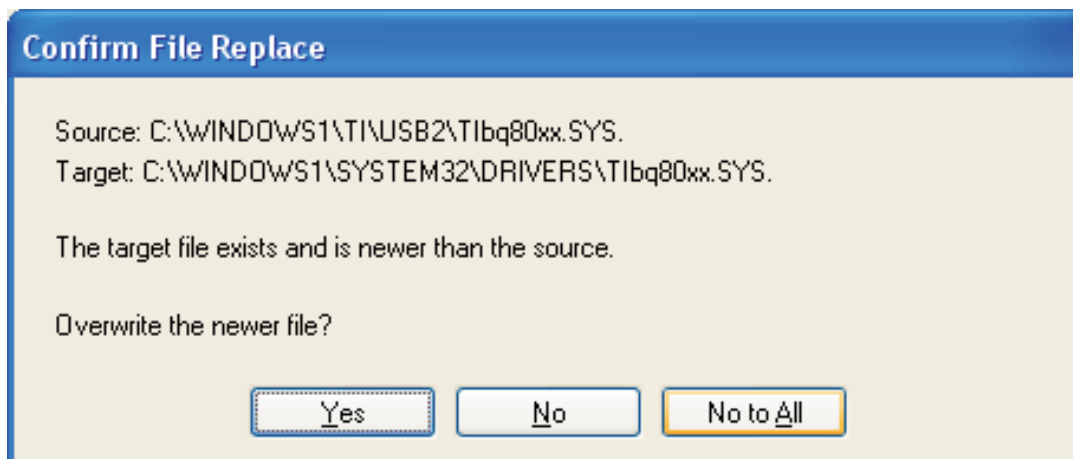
Confirm File Replace

Source: C:\WINDOWS1\TI\USB2\TIbq80xx.SYS.
Target: C:\WINDOWS1\SYSTEM32\DRIVERS\TIbq80xx.SYS.

The target file exists and is newer than the source.

Overwrite the newer file?

Yes

No

No to All